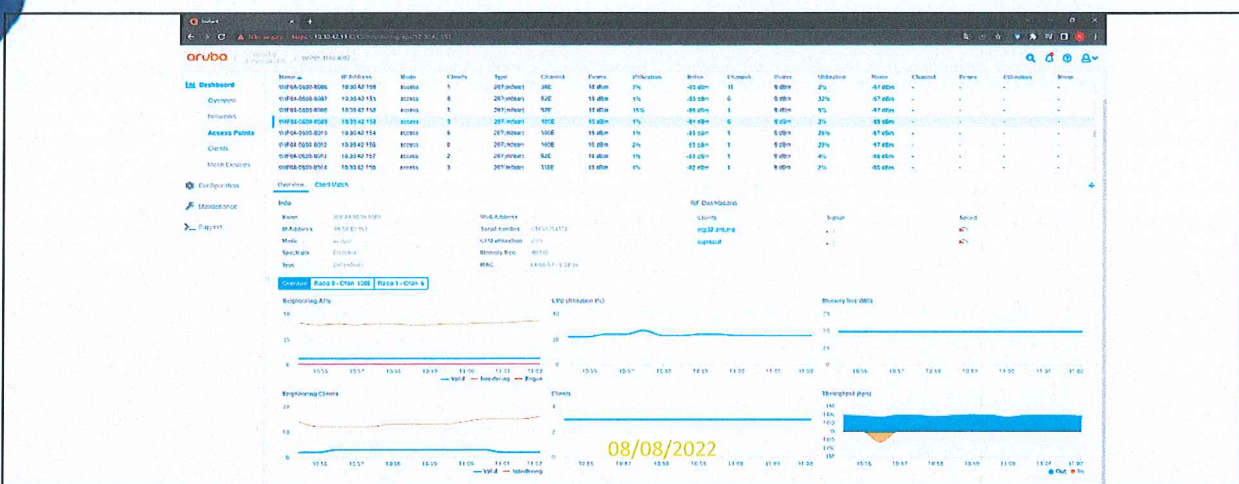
aruba

Dashboard
Overview
Networks
Access Points
Clients
Mesh Devices
Configuration
Maintenance
Support

| Name | IP Address | Mode | Clients | Type | Channel | Power | Utilization | Noise | Channel | Power | Utilization | Noise | Channel | Power | Utilization | Noise |
|---|---|---|---|---|---|---|---|---|---|---|---|---|---|---|---|---|
| WIFI04-0600-8086 | 10.30.42.150 | access | 1 | 207 indoor | 36E | 18 dBm | 7% | -93 dBm | 11 | 9 dBm | 3% | -97 dBm | - | - | - | - |
| WIFI04-0600-8087 | 10.30.42.151 | access | 8 | 207 indoor | 52E | 18 dBm | 4% | -93 dBm | 6 | 9 dBm | 32% | -97 dBm | - | - | - | - |
| WIFI04-0600-8088 | 10.30.42.152 | access | 1 | 207 indoor | 52E | 18 dBm | 15% | -94 dBm | 1 | 9 dBm | 9% | -97 dBm | - | - | - | - |
| WIFI04-0600-8089 | 10.30.42.153 | access | 3 | 207 indoor | 100E | 18 dBm | 1% | -91 dBm | 6 | 9 dBm | 3% | -99 dBm | - | - | - | - |
| WIFI04-0600-8090 | 10.30.42.154 | access | 6 | 207 indoor | 100E | 15 dBm | 1% | -91 dBm | 1 | 9 dBm | 26% | -97 dBm | - | - | - | - |
| WIFI04-0600-8092 | 10.30.42.156 | access | 0 | 207 indoor | 100E | 18 dBm | 2% | -91 dBm | 1 | 9 dBm | 23% | -97 dBm | - | - | - | - |
| WIFI04-0600-8093 | 10.30.42.157 | access | 2 | 207 indoor | 52E | 14 dBm | 1% | -93 dBm | 1 | 9 dBm | 4% | -98 dBm | - | - | - | - |
| WIFI04-0600-8094 | 10.30.42.158 | access | 3 | 207 indoor | 100E | 15 dBm | 1% | -92 dBm | 1 | 9 dBm | 3% | -98 dBm | - | - | - | - |

Overview Chart Match

Info
Name
IP Address
Mode
Spectrum
Type
MAC Address
Serial number
CPU utilization
Memory free
MAC

RF Dashboard
Clients Signal Speed

Overview Radio 0 - Chan 100E Radio 1 - Chan 6

Neighboring APs
CPU Utilization (%)
Memory free (MB)
Neighboring Clients
Clients
Throughput (bps)

Valid Interfering Rogue
Valid Interfering
Out In

08/08/2022